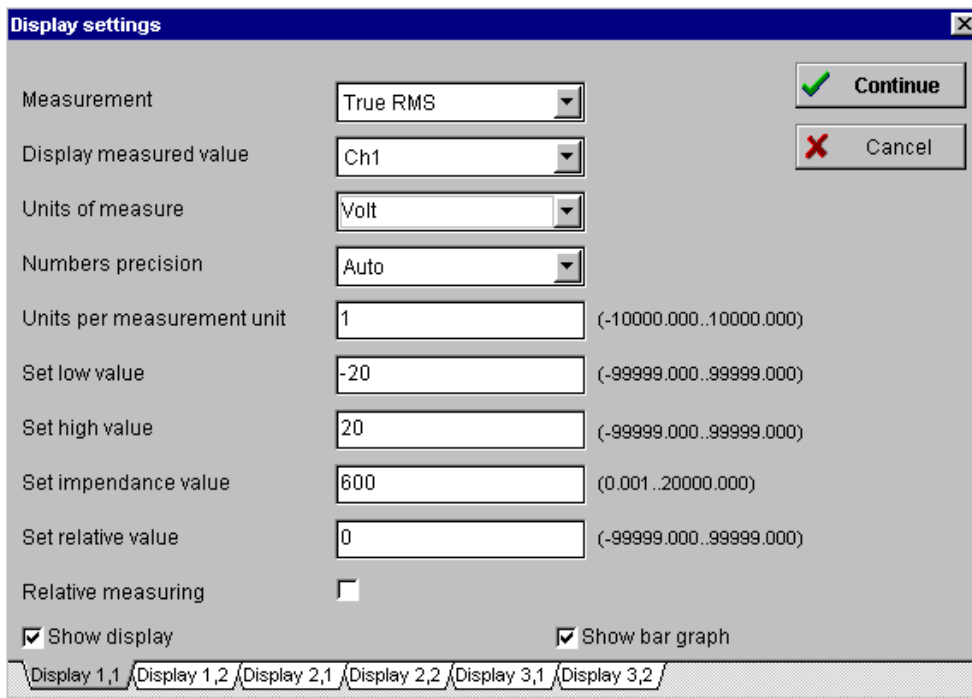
Display settings

Measurement True RMS

Display measured value Ch1

Units of measure Volt

Numbers precision Auto

Units per measurement unit 1 (-10000.000..10000.000)

Set low value -20 (-99999.000..99999.000)

Set high value 20 (-99999.000..99999.000)

Set impendance value 600 (0.001..20000.000)

Set relative value 0 (-99999.000..99999.000)

Relative measuring

Show display

Show bar graph

Continue

Cancel

Display 1,1 Display 1,2 Display 2,1 Display 2,2 Display 3,1 Display 3,2